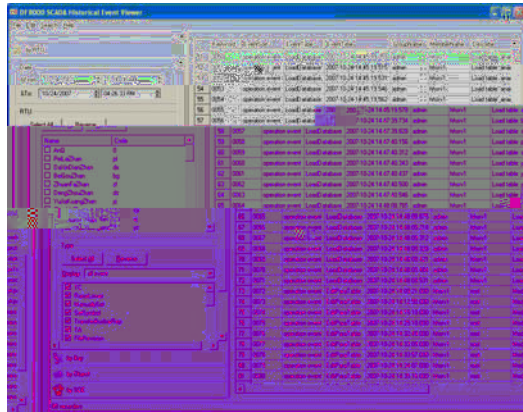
DF8000 SCADA Historical Event Viewer

ETo: 10/24/2007 04:28:20 PM

RTU

Select All Reverse

Name Code

PnLi

PnLaZhen

FuLinZhen

BeiQiaoZhen

ZhuanFuZhen

DengZhouZhen

YaLeKuangZhen

Type

Select All Reverse

Display all events

YC

RemLamp

HumanAlarm

SubSystem

TransferBuffer

FA

PhiAlarm

byDay

byRTU

operation event LoadDatabase 2007-10-24 14:45:15.500 admin Main1 Load table

operation event LoadDatabase 2007-10-24 14:45:15.500 admin Main1 Load table

operation event LoadDatabase 2007-10-24 14:45:15.562 admin Main1 Load table

operation event LoadDatabase 2007-10-24 14:47:39.734 admin Main1 Load table

operation event LoadDatabase 2007-10-24 14:47:40.203 admin Main1 Load table

operation event LoadDatabase 2007-10-24 14:47:40.343 admin Main1 Load table

operation event LoadDatabase 2007-10-24 14:47:40.437 admin Main1 Load table

operation event LoadDatabase 2007-10-24 14:47:40.500 admin Main1 Load table

operation event LoadDatabase 2007-10-24 14:47:40.593 admin Main1 Load table

operation event LoadDatabase 2007-10-24 14:49:08.765 admin Main1 Load table

operation event LoadDatabase 2007-10-24 14:49:09.875 admin Main1 Load table

operation event EditPassWd 2007-10-24 15:12:50.030 admin Main1 Load table

operation event EditPassWd 2007-10-24 15:17:37.500 wat Main1 Load table